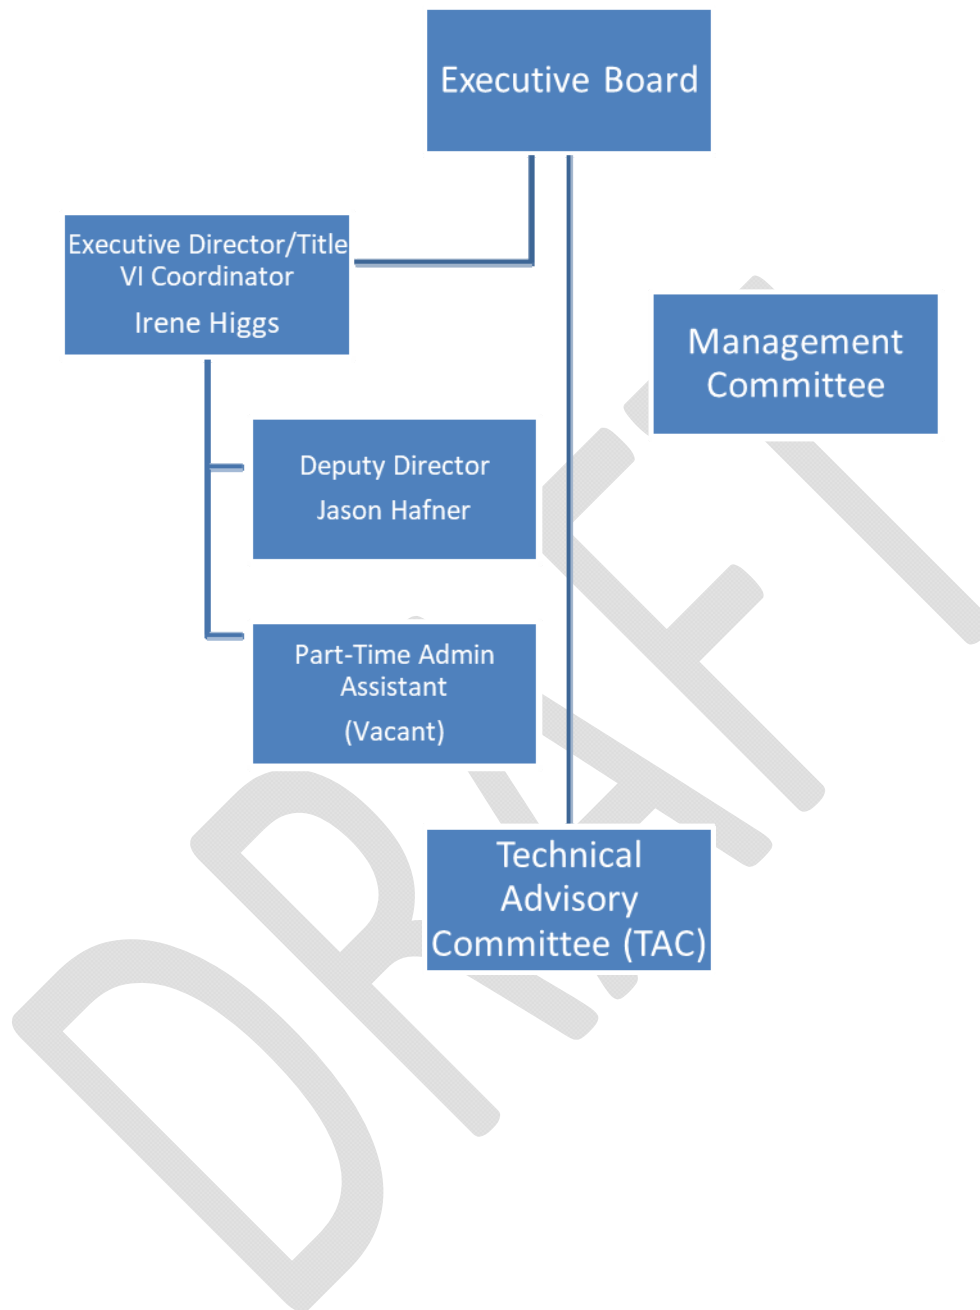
Executive Board

Executive Director/Title VI Coordinator

Irene Higgs

Management Committee

Deputy Director

Jason Hafner

Part-Time Admin Assistant

(Vacant)

Technical Advisory Committee (TAC)

DRAFT